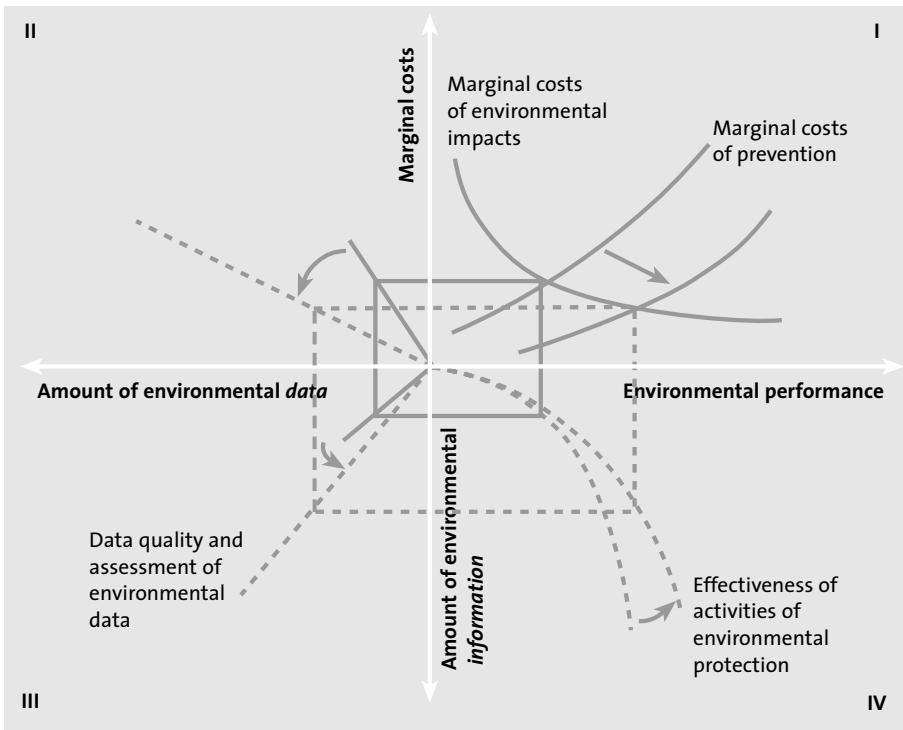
II

I

Marginal costs

Marginal costs of environmental impacts

Marginal costs of prevention

Amount of environmental *data*

Environmental performance

Amount of environmental *information*

Data quality and assessment of environmental data

Effectiveness of activities of environmental protection

III

IV